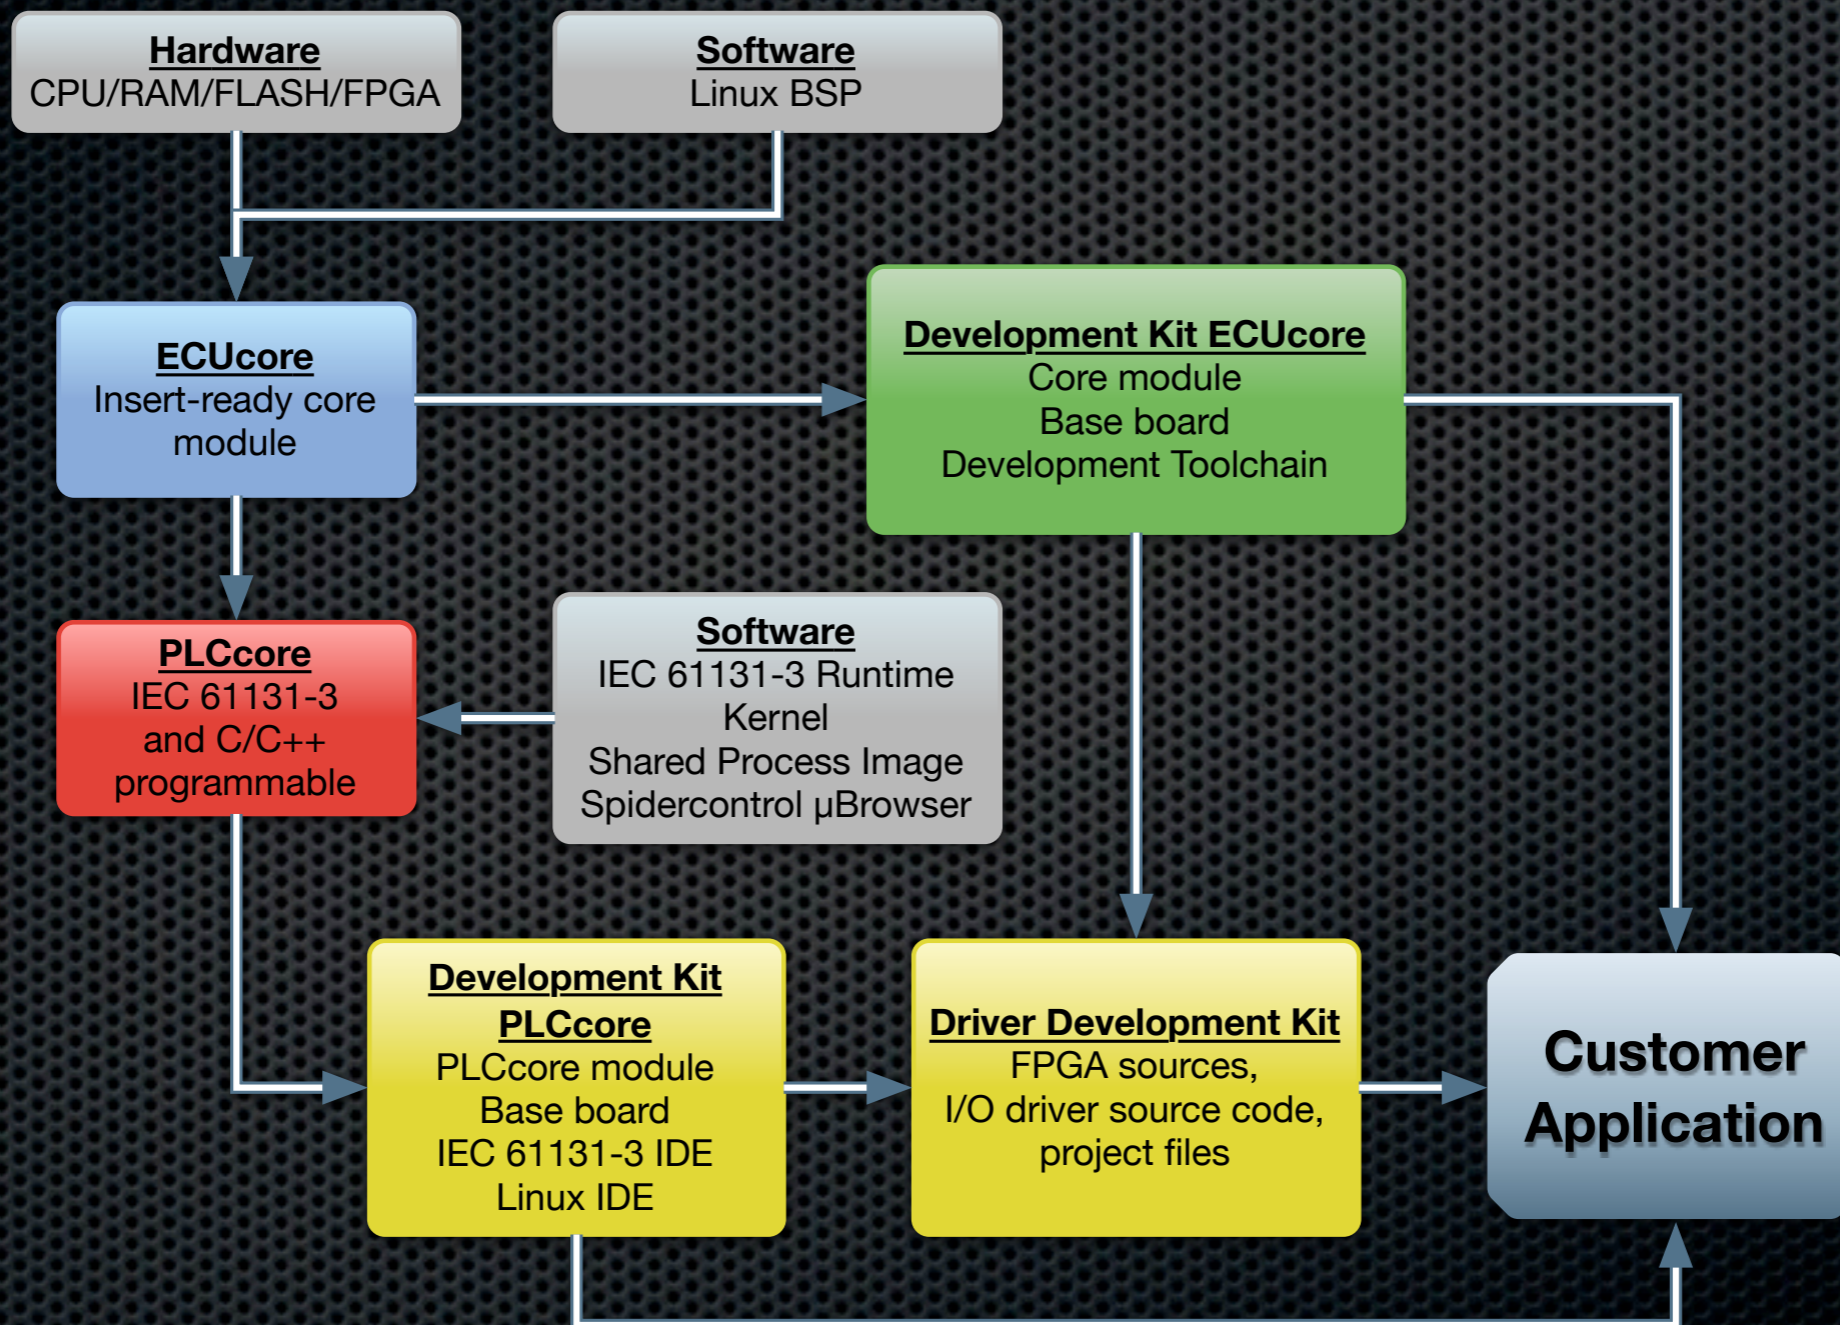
Hardware
CPU/RAM/FLASH/FPGA

Software
Linux BSP

ECUcore
Insert-ready core module

Development Kit ECUcore
Core module
Base board
Development Toolchain

PLCcore
IEC 61131-3 and C/C++ programmable

Software
IEC 61131-3 Runtime Kernel
Shared Process Image
Spidercontrol µBrowser

Development Kit PLCcore
PLCcore module
Base board
IEC 61131-3 IDE
Linux IDE

Driver Development Kit
FPGA sources,
I/O driver source code,
project files

Customer Application